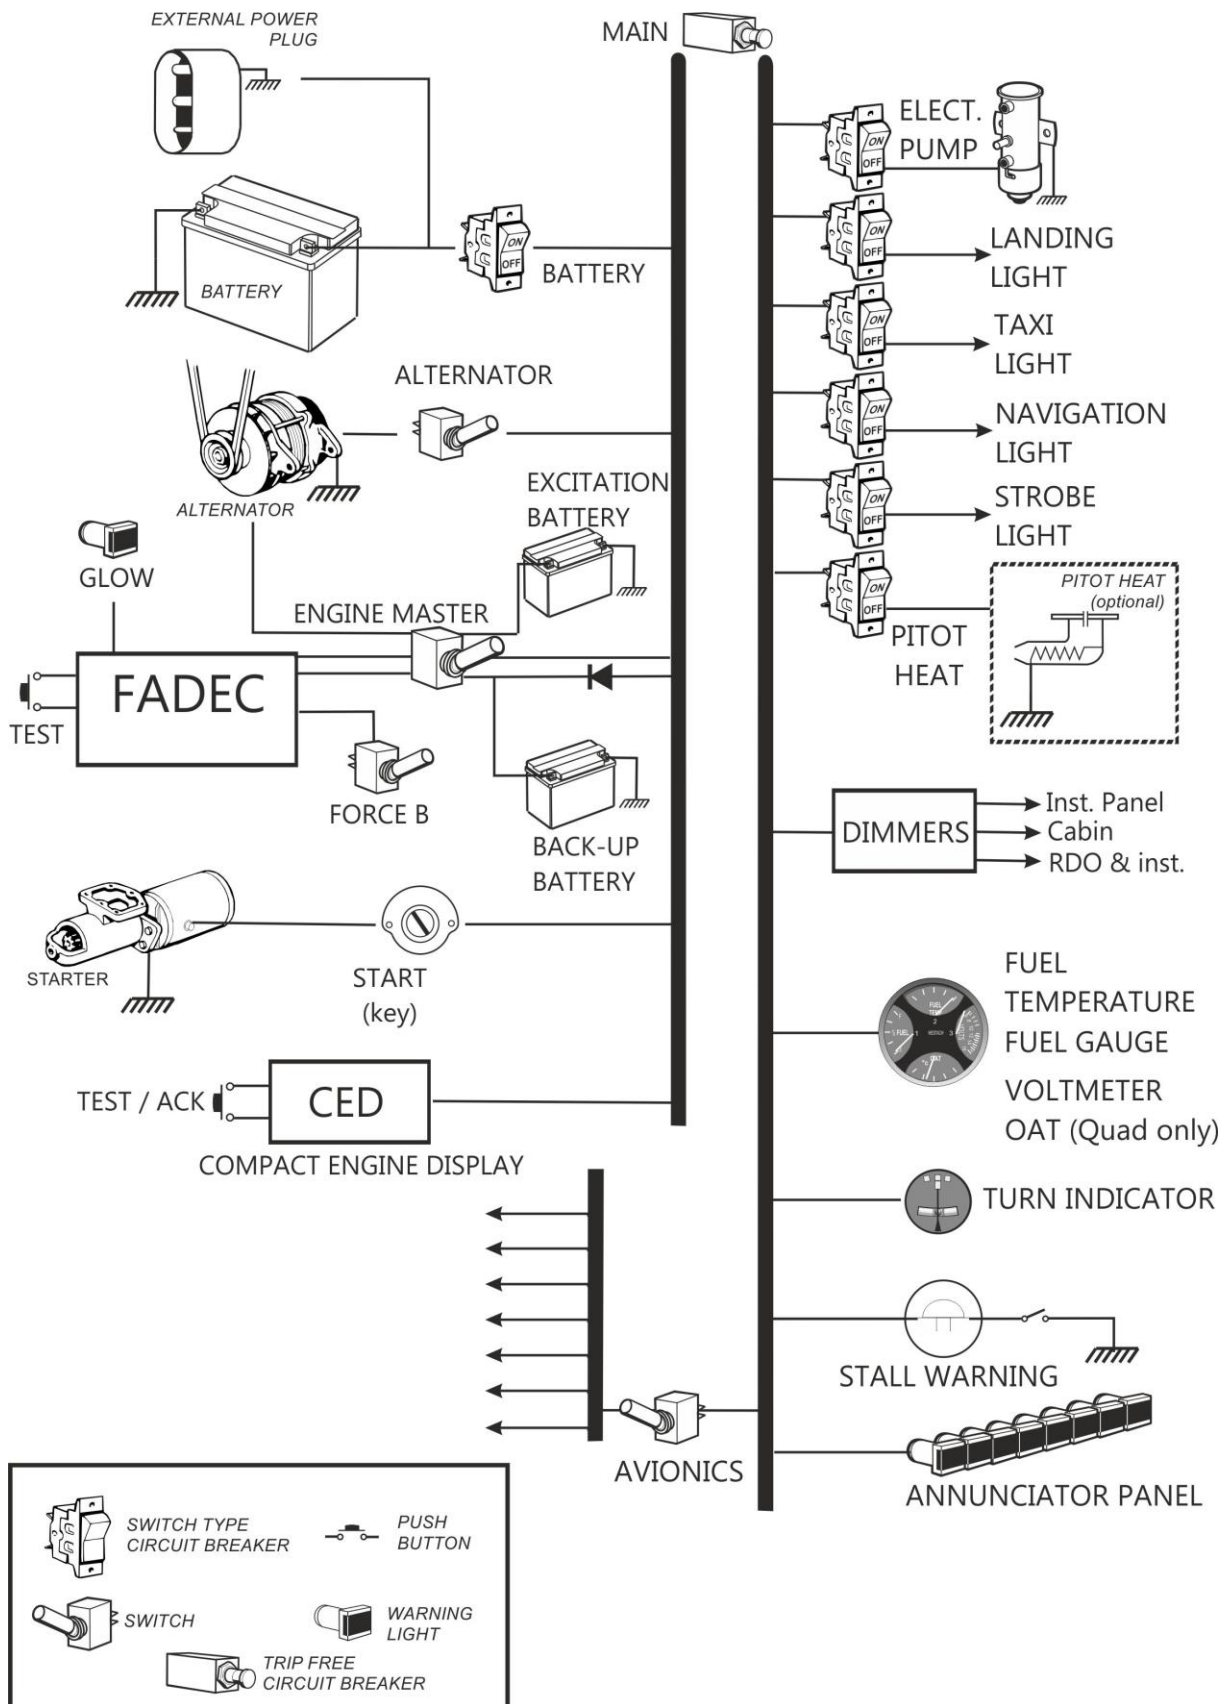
EXTERNAL POWER PLUG

MAIN

ELECT. PUMP

ON
OFF

BATTERY

BATTERY

LANDING LIGHT

TAXI LIGHT

ALTERNATOR

NAVIGATION LIGHT

ALTERNATOR

EXCITATION BATTERY

STROBE LIGHT

GLOW

ENGINE MASTER

PITOT HEAT (optional)

PITOT HEAT

FADEC

TEST

FORCE B

BACK-UP BATTERY

DIMMERS

Inst. Panel
Cabin
RDO & inst.

STARTER

START (key)

FUEL TEMPERATURE
FUEL GAUGE
VOLTMETER
OAT (Quad only)

TEST / ACK

CED

COMPACT ENGINE DISPLAY

TURN INDICATOR

STALL WARNING

AVIONICS

ANNUNCIATOR PANEL

SWITCH TYPE CIRCUIT BREAKER

PUSH BUTTON

SWITCH

WARNING LIGHT

TRIP FREE CIRCUIT BREAKER